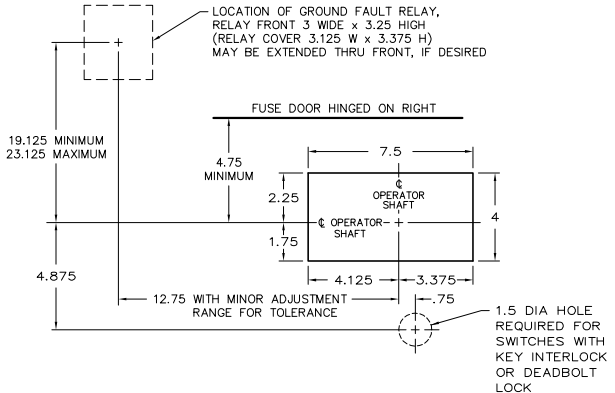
LOCATION OF GROUND FAULT RELAY, RELAY FRONT 3 WIDE x 3.25 HIGH (RELAY COVER 3.125 W x 3.375 H) MAY BE EXTENDED THRU FRONT, IF DESIRED

FUSE DOOR HINGED ON RIGHT

19.125 MINIMUM
23.125 MAXIMUM

4.75
MINIMUM

7.5

℄
OPERATOR
SHAFT

2.25

℄ OPERATOR
SHAFT

1.75

4

4.875

4.125

3.375

12.75 WITH MINOR ADJUSTMENT
RANGE FOR TOLERANCE

.75

1.5 DIA HOLE REQUIRED FOR SWITCHES WITH KEY INTERLOCK OR DEADBOLT LOCK